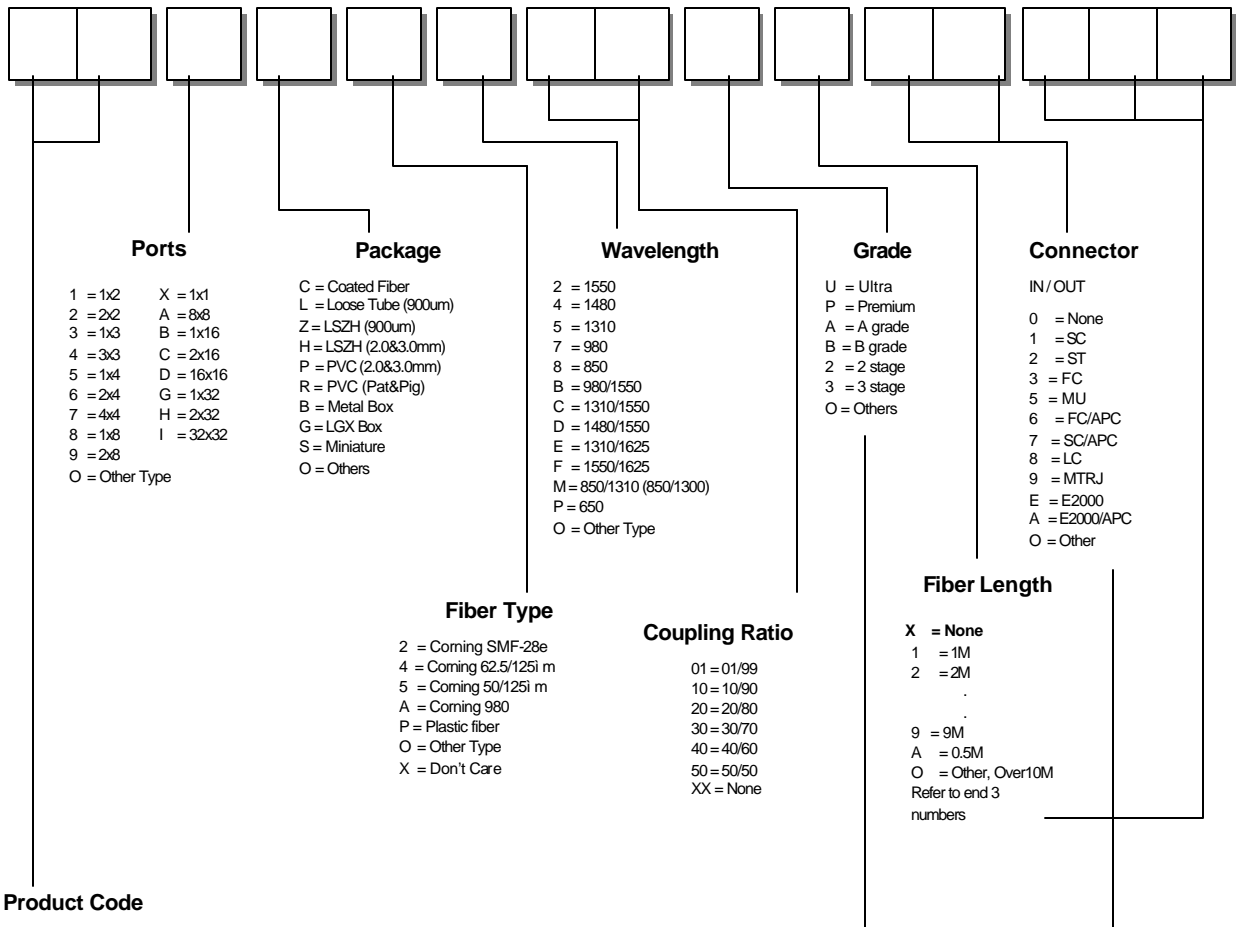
**Ports**

1 = 1x2  X = 1x1
2 = 2x2  A = 8x8
3 = 1x3  B = 1x16
4 = 3x3  C = 2x16
5 = 1x4  D = 16x16
6 = 2x4  G = 1x32
7 = 4x4  H = 2x32
8 = 1x8  I = 32x32
9 = 2x8
O = Other Type

**Package**

C = Coated Fiber
L = Loose Tube (900um)
Z = LSZH (900um)
H = LSZH (2.0&3.0mm)
P = PVC (2.0&3.0mm)
R = PVC (Pat&Pig)
B = Metal Box
G = LGX Box
S = Miniature
O = Others

**Wavelength**

2 = 1550
4 = 1480
5 = 1310
7 = 980
8 = 850
B = 980/1550
C = 1310/1550
D = 1480/1550
E = 1310/1625
F = 1550/1625
M = 850/1310 (850/1300)
P = 650
O = Other Type

**Grade**

U = Ultra
P = Premium
A = A grade
B = B grade
2 = 2 stage
3 = 3 stage
O = Others

**Connector**

IN / OUT

0 = None
1 = SC
2 = ST
3 = FC
5 = MU
6 = FC/APC
7 = SC/APC
8 = LC
9 = MTRJ
E = E2000
A = E2000/APC
O = Other

**Fiber Length**

X = None
1 = 1M
2 = 2M
.
.
9 = 9M
A = 0.5M
O = Other, Over10M
Refer to end 3 numbers

**Fiber Type**

2 = Corning SMF-28e
4 = Corning 62.5/125ì m
5 = Corning 50/125ì m
A = Corning 980
P = Plastic fiber
O = Other Type
X = Don't Care

**Coupling Ratio**

01 = 01/99
10 = 10/90
20 = 20/80
30 = 30/70
40 = 40/60
50 = 50/50
XX = None

**Product Code**